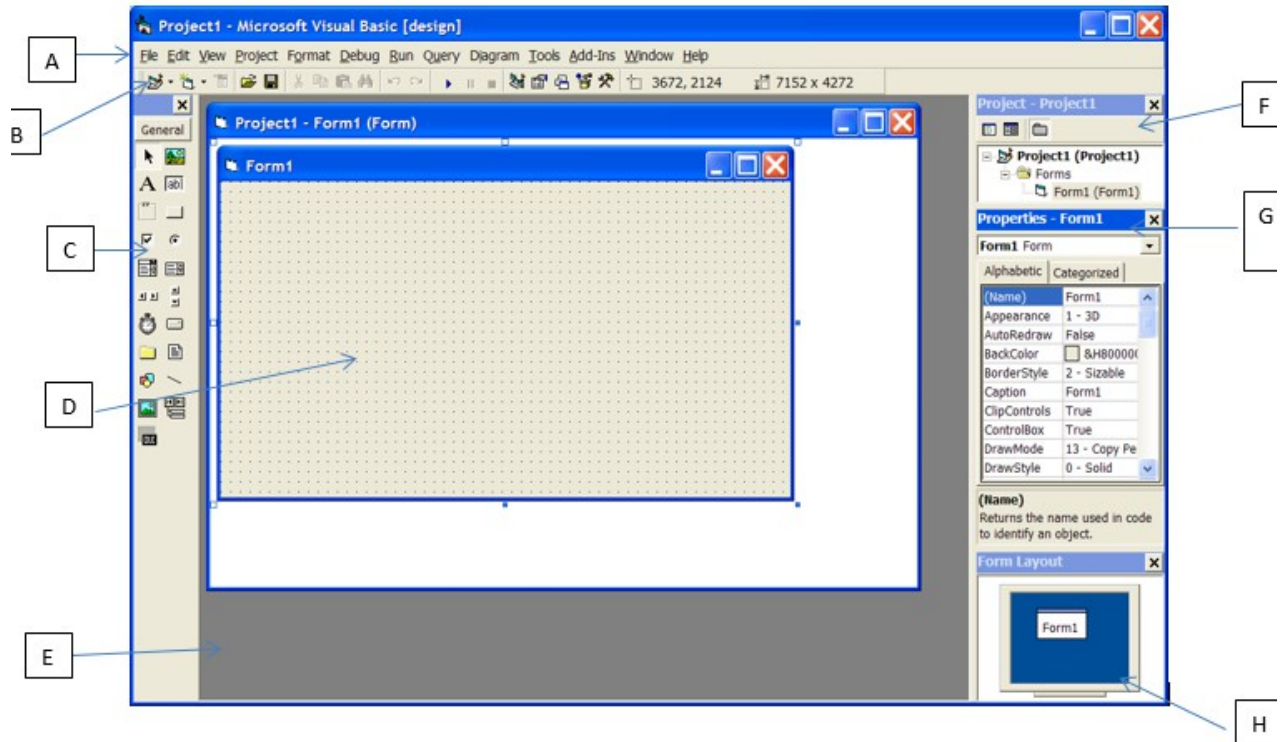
Project1 - Microsoft Visual Basic [design]

A

File Edit View Project Format Debug Run Query Diagram Tools Add-Ins Window Help

B

3672, 2124 7152 x 4272

General

Project1 - Form1 (Form)

Form1

C

D

E

Project - Project1

F

Project1 (Project1)
Forms
Form1 (Form1)

Properties - Form1

G

Form1 Form

Alphabetic | Categorized

| | |
|---|---|
| (Name) | Form1 |
| Appearance | 1 - 3D |
| AutoRedraw | False |
| BackColor | &H80000( |
| BorderStyle | 2 - Sizable |
| Caption | Form1 |
| ClipControls | True |
| ControlBox | True |
| DrawMode | 13 - Copy Pe |
| DrawStyle | 0 - Solid |

(Name)
Returns the name used in code to identify an object.

Form Layout

Form1

H